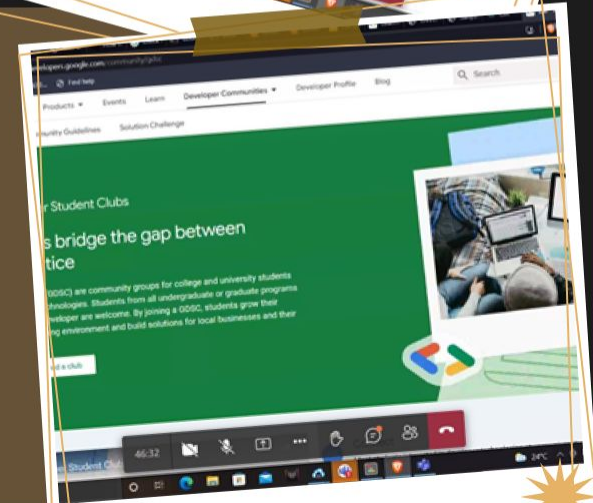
velopers.google.com/community/gdsc

Find help

Products ▾ Events Learn Developer Communities ▾ Developer Profile Blog

Search

munity Guidelines Solution Challenge

r Student Clubs

s bridge the gap between ctice

(GDSC) are community groups for college and university students echnologies. Students from all undergraduate or graduate programs eveloper are welcome. By joining a GDSC, students grow their ing environment and build solutions for local businesses and their

d a club

46:32

Student Clu

24°C